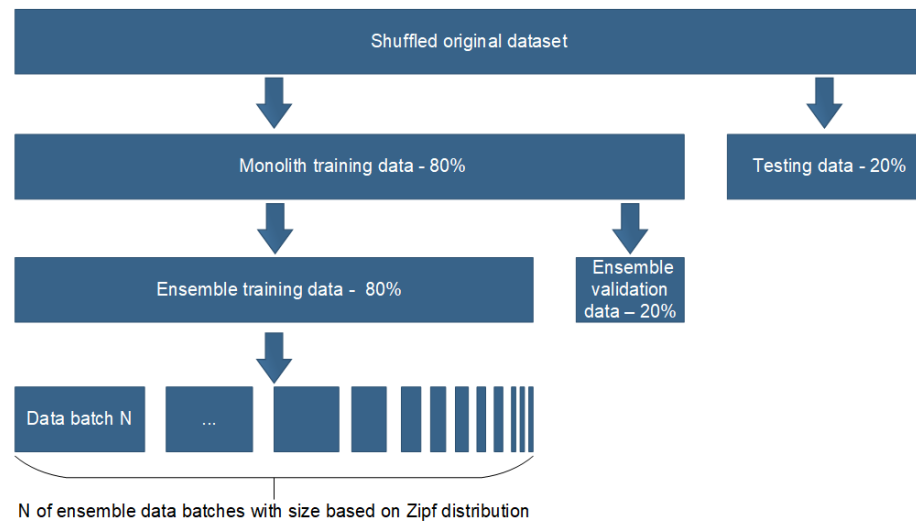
Shuffled original dataset

Monolith training data - 80%

Testing data - 20%

Ensemble training data - 80%

Ensemble validation data – 20%

Data batch N

...

N of ensemble data batches with size based on Zipf distribution